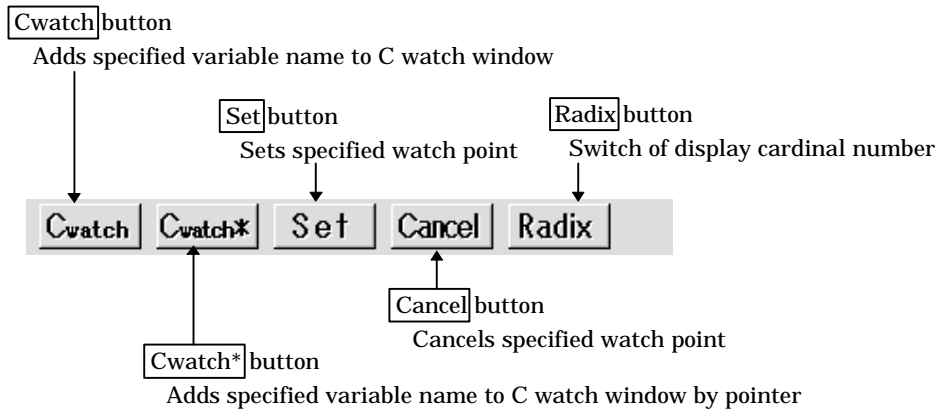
Cwatch button
Adds specified variable name to C watch window

Set button
Sets specified watch point

Radix button
Switch of display cardinal number

Cwatch
Cwatch*
Set
Cancel
Radix

Cancel button
Cancels specified watch point

Cwatch* button
Adds specified variable name to C watch window by pointer